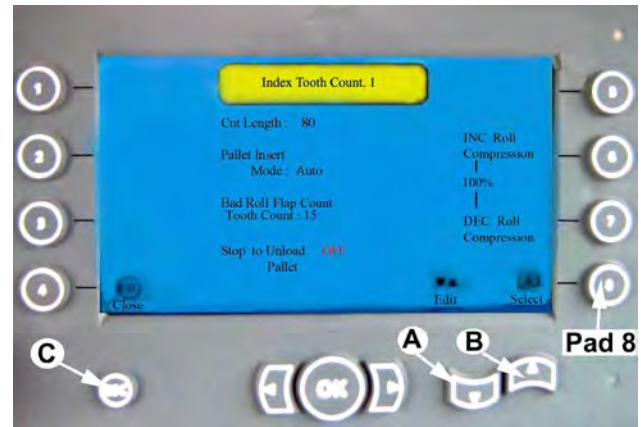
Index Tooth Count. 1

Cut Length : 80

Pallet Insert
Mode : Auto

Bad Roll Flap Count
Tooth Count : 15

Stop to Unload OFF
Pallet

INC. Roll
Compression

100%

DEC. Roll
Compression

Close

Edit

Select

1
2
3
4
5
6
7
8

Pad 8

A

B

C

OK